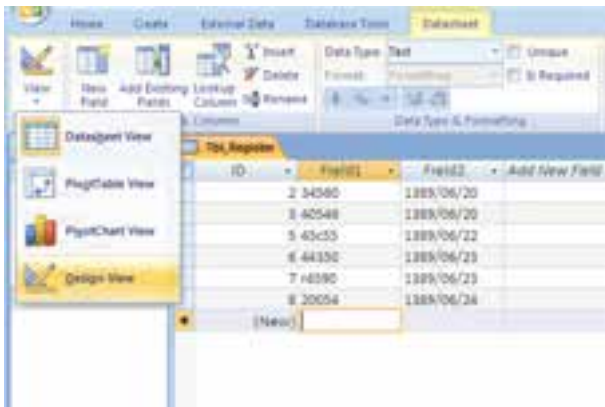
Home Create External Data Database Tools Datasheet

View New Field Add Existing Fields Lookup Column Insert Delete Rename

Data Type: Text
Format: Formatting
Unique
Is Required
Data Type & Formatting

Datasheet View
PivotTable View
PivotChart View
Design View

Tbl_Register

| ID | Field1 | Field2 | Add New Field |
|---|---|---|---|
| 2 | 34580 | 1389/06/20 | |
| 3 | 40548 | 1389/06/20 | |
| 5 | 43c55 | 1389/06/22 | |
| 6 | 44350 | 1389/06/23 | |
| 7 | r4590 | 1389/06/23 | |
| 8 | 20054 | 1389/06/26 | |
| (New) | | | |